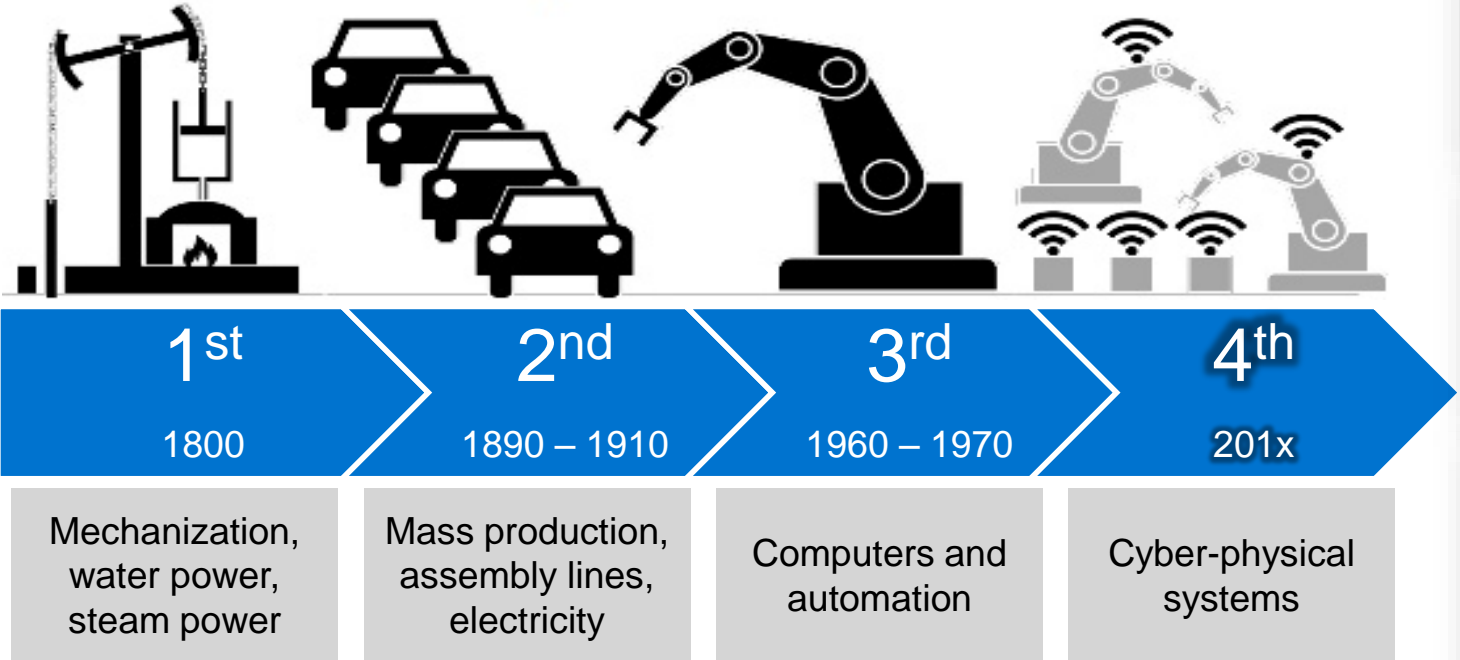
$1^{st}$

1800

$2^{nd}$

1890 – 1910

$3^{rd}$

1960 – 1970

$4^{th}$

201x

Mechanization, water power, steam power

Mass production, assembly lines, electricity

Computers and automation

Cyber-physical systems